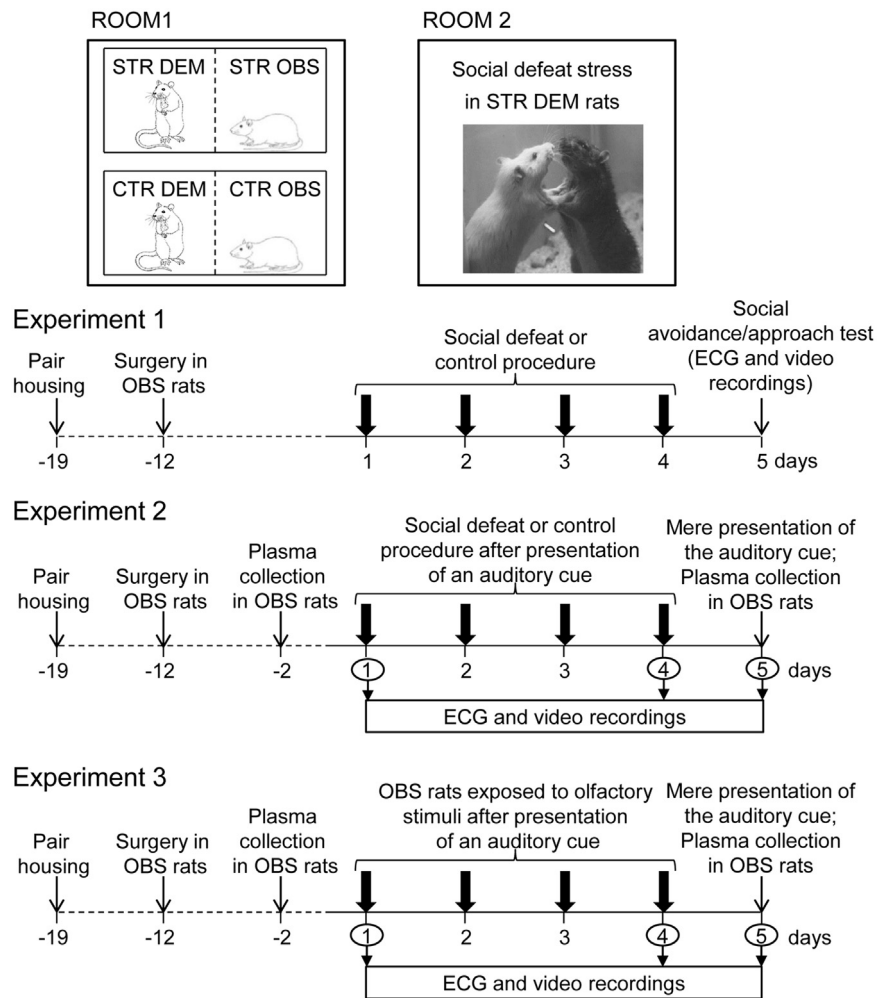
ROOM1

STR DEM | STR OBS

CTR DEM | CTR OBS

ROOM 2

Social defeat stress in STR DEM rats

Experiment 1

Pair housing

Surgery in OBS rats

Social defeat or control procedure

Social avoidance/approach test (ECG and video recordings)

-19 -12 1 2 3 4 5 days

Experiment 2

Pair housing

Surgery in OBS rats

Plasma collection in OBS rats

Social defeat or control procedure after presentation of an auditory cue

Mere presentation of the auditory cue; Plasma collection in OBS rats

-19 -12 -2 1 2 3 4 5 days

ECG and video recordings

Experiment 3

Pair housing

Surgery in OBS rats

Plasma collection in OBS rats

OBS rats exposed to olfactory stimuli after presentation of an auditory cue

Mere presentation of the auditory cue; Plasma collection in OBS rats

-19 -12 -2 1 2 3 4 5 days

ECG and video recordings